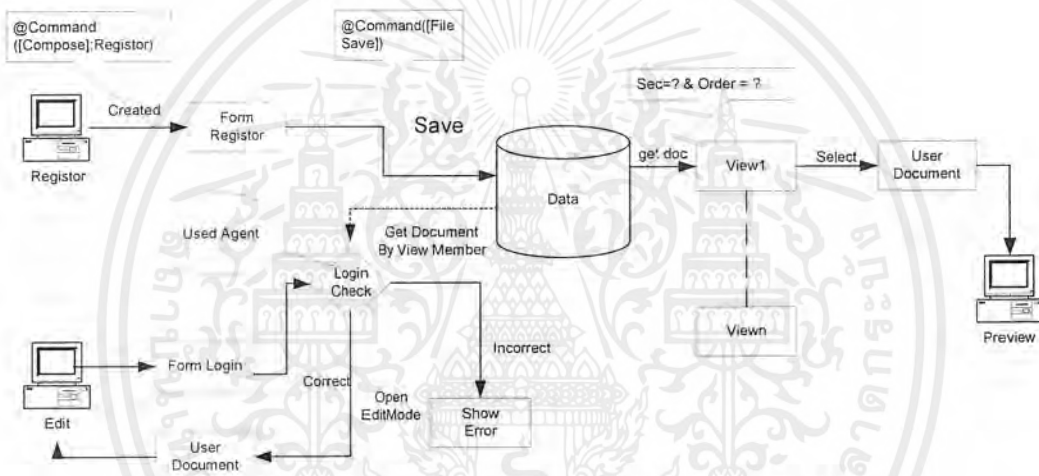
@Command ([Compose];Registor)

@Command([File Save])

Sec=? & Order = ?

Created

Form Registor

Save

Registor

Data

get doc

View1

Select

User Document

Used Agent

Get Document By View Member

Login Check

Viewn

Preview

Incorrect

Form Login

Correct

Open EditMode

Show Error

Edit

User Document